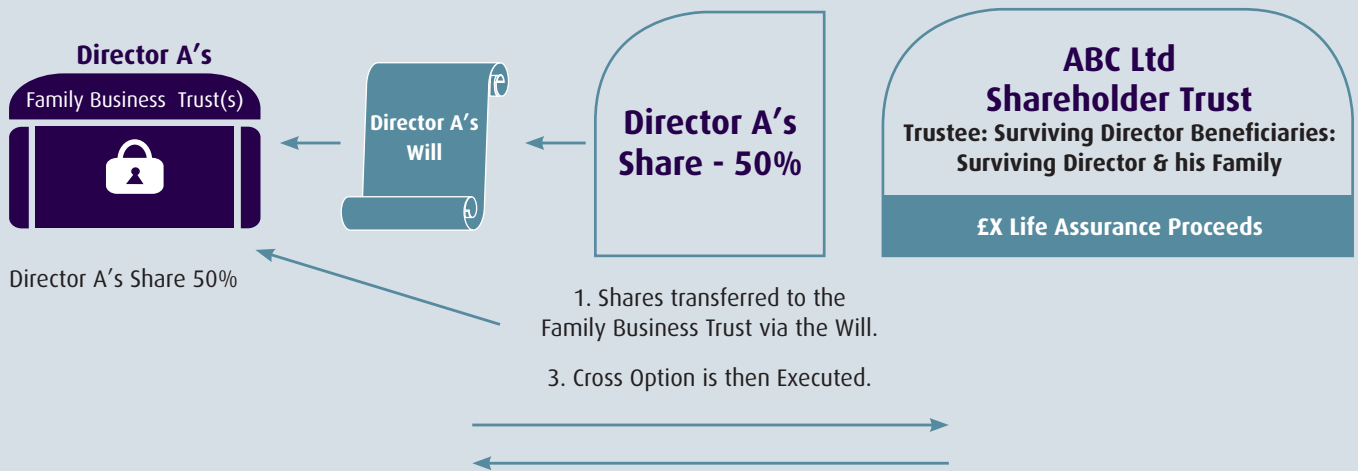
Director A's

Family Business Trust(s)

Director A's Share 50%

Director A's Will

Director A's Share - 50%

ABC Ltd
Shareholder Trust

Trustee: Surviving Director Beneficiaries: Surviving Director & his Family

£X Life Assurance Proceeds

1. Shares transferred to the Family Business Trust via the Will.

3. Cross Option is then Executed.